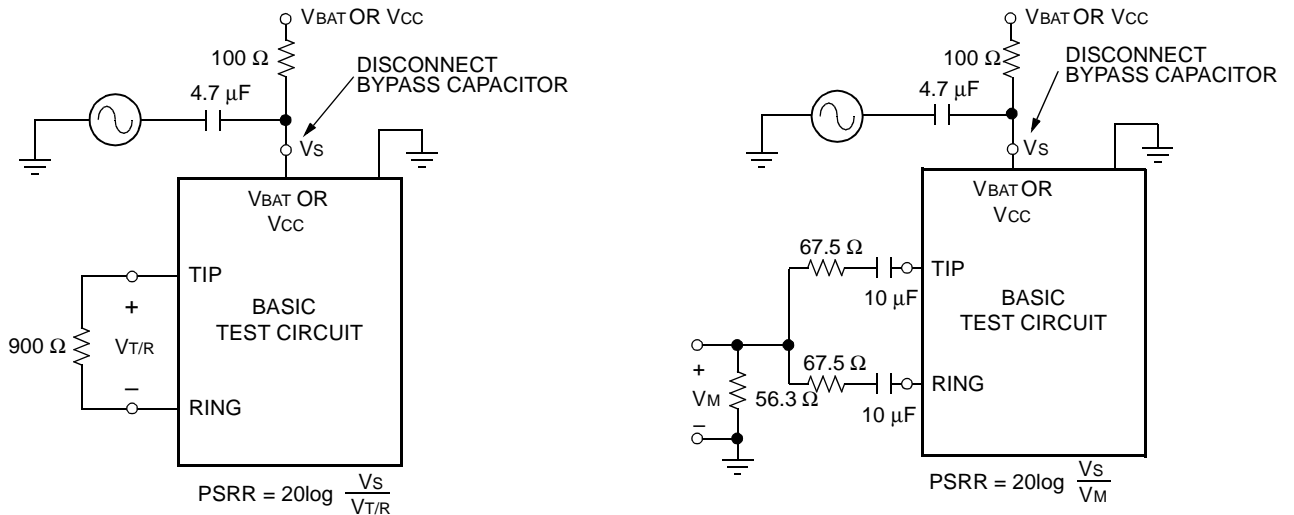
$V_{BAT}$ OR $V_{CC}$

100 Ω

DISCONNECT BYPASS CAPACITOR

4.7 µF

$V_S$

$V_{BAT}$ OR $V_{CC}$

TIP

+

900 Ω

$V_{T/R}$

–

RING

BASIC TEST CIRCUIT

PSRR = 20log $\frac{V_S}{V_{T/R}}$

$V_{BAT}$ OR $V_{CC}$

100 Ω

DISCONNECT BYPASS CAPACITOR

4.7 µF

$V_S$

$V_{BAT}$ OR $V_{CC}$

67.5 Ω

TIP

10 µF

BASIC TEST CIRCUIT

+

67.5 Ω

RING

$V_M$

56.3 Ω

–

10 µF

PSRR = 20log $\frac{V_S}{V_M}$